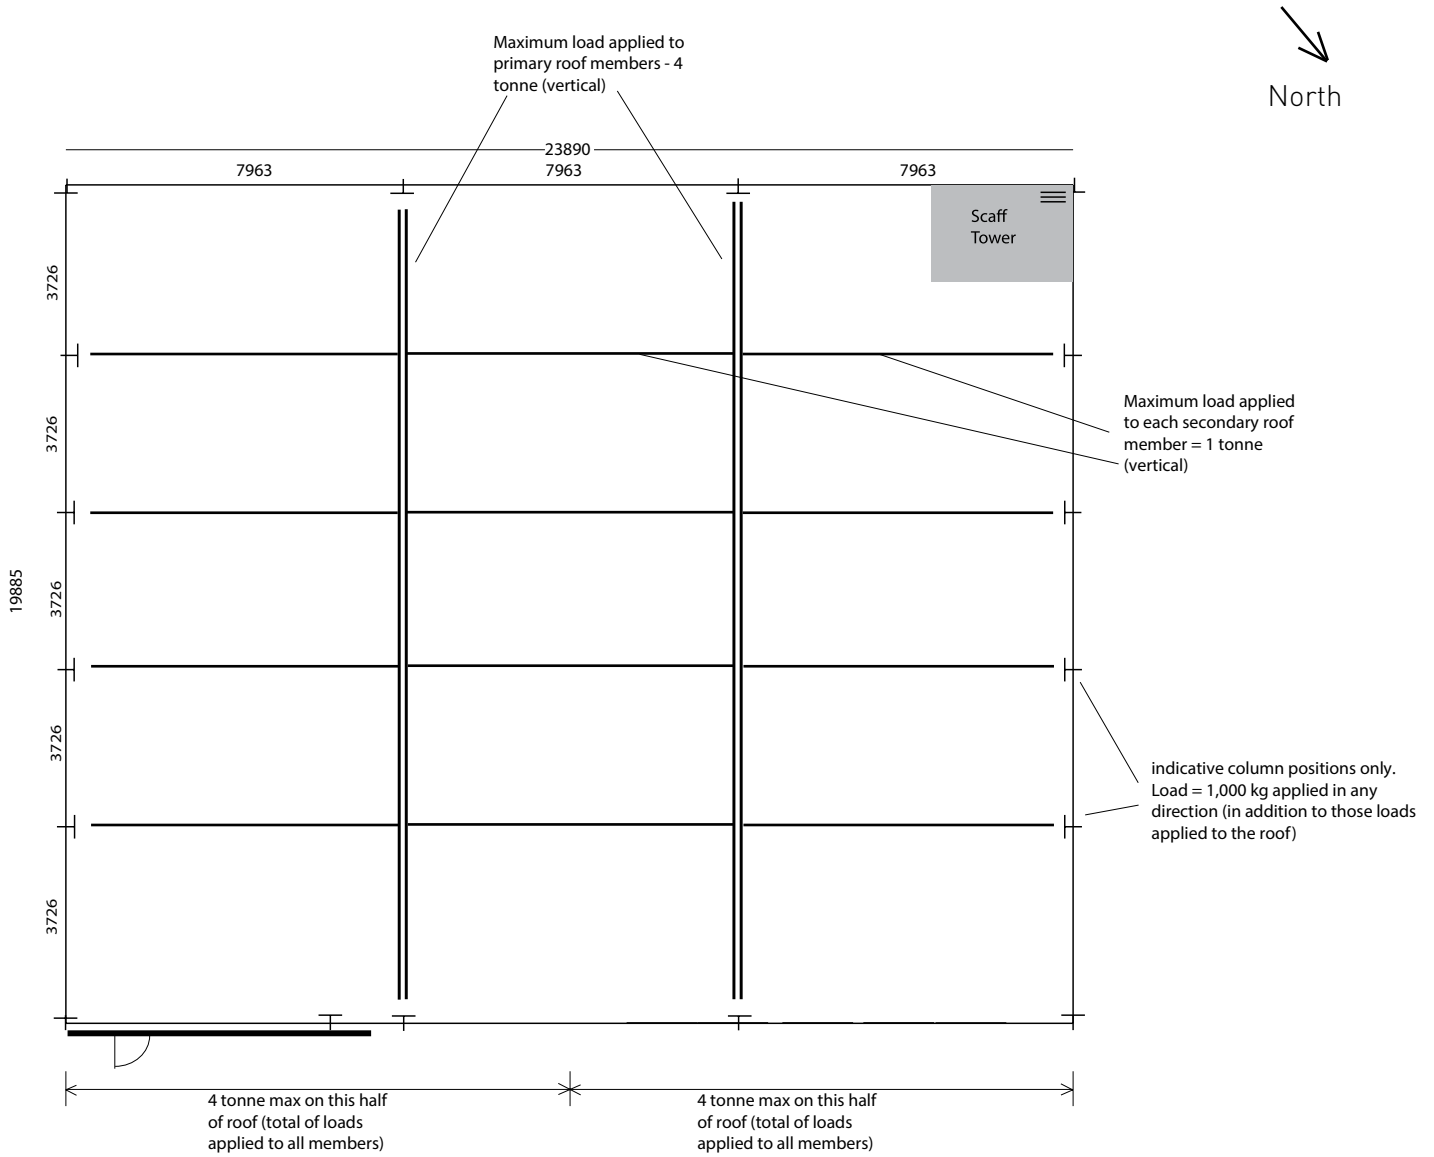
Maximum load applied to primary roof members - 4 tonne (vertical)

North

23890

7963

7963

7963

Scaff Tower

3726

3726

3726

3726

3726

19885

Maximum load applied to each secondary roof member = 1 tonne (vertical)

indicative column positions only. Load = 1,000 kg applied in any direction (in addition to those loads applied to the roof)

4 tonne max on this half of roof (total of loads applied to all members)

4 tonne max on this half of roof (total of loads applied to all members)